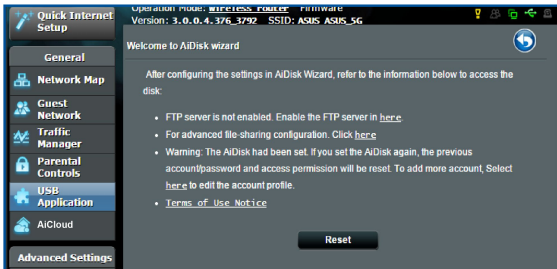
Quick Internet Setup

Operation Mode: Wireless router Firmware Version: 3.0.0.4.376_3792 SSID: ASUS ASUS_5G

General

Network Map

Guest Network

Traffic Manager

Parental Controls

USB Application

AiCloud

Advanced Settings

Welcome to AiDisk wizard

After configuring the settings in AiDisk Wizard, refer to the information below to access the disk:

- FTP server is not enabled. Enable the FTP server in here.
- For advanced file-sharing configuration. Click here
- Warning: The AiDisk had been set. If you set the AiDisk again, the previous account/password and access permission will be reset. To add more account, Select here to edit the account profile.
- Terms of Use Notice

Reset